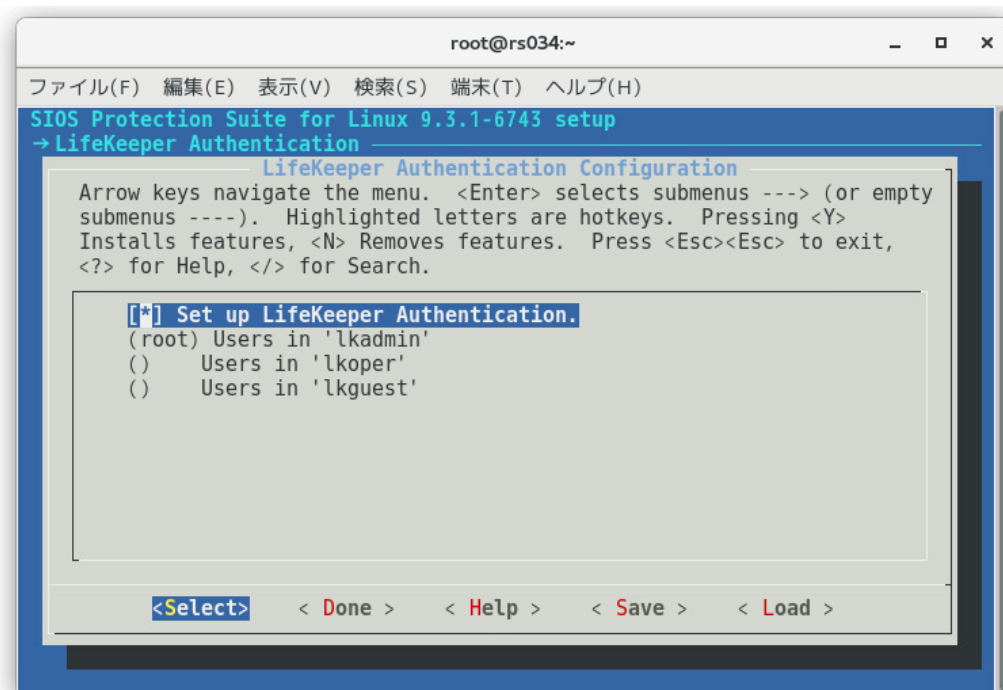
root@rs034:~

ファイル(F) 編集(E) 表示(V) 検索(S) 端末(T) ヘルプ(H)

SIOS Protection Suite for Linux 9.3.1-6743 setup
→ LifeKeeper Authentication

LifeKeeper Authentication Configuration

Arrow keys navigate the menu. <Enter> selects submenus ---> (or empty submenus ----). Highlighted letters are hotkeys. Pressing <Y> Installs features, <N> Removes features. Press <Esc><Esc> to exit, <?> for Help, </> for Search.

[*] Set up LifeKeeper Authentication.
(root) Users in 'lkadmin'
() Users in 'lkoper'
() Users in 'lkguest'

<Select> < Done > < Help > < Save > < Load >